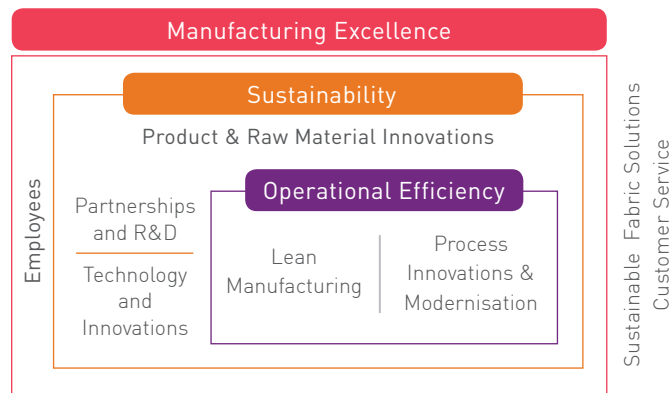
Manufacturing Excellence

Sustainability

Product & Raw Material Innovations

Employees

Partnerships and R&D

Technology and Innovations

Operational Efficiency

Lean Manufacturing

Process Innovations & Modernisation

Sustainable Fabric Solutions

Customer Service